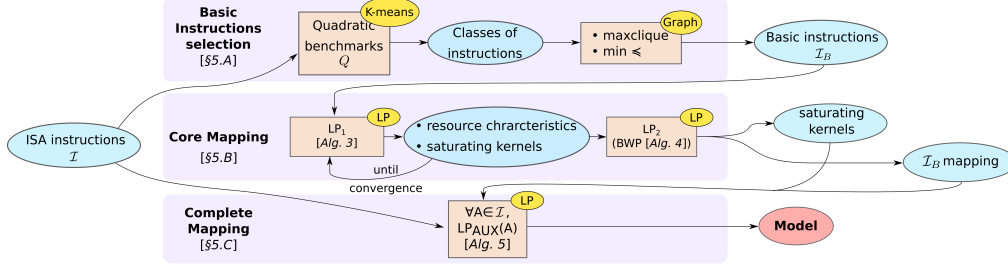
Basic Instructions selection
[§5.A]

Quadratic benchmarks
$Q$

K-means

Classes of instructions

• maxclique
• min $\preccurlyeq$

Graph

Basic instructions
$\mathcal{I}_B$

ISA instructions
$\mathcal{I}$

Core Mapping
[§5.B]

LP$_1$
[Alg. 3]

LP

• resource chrarcteristics
• saturating kernels

until convergence

LP$_2$
(BWP [Alg. 4])

LP

saturating kernels

$\mathcal{I}_B$ mapping

Complete Mapping
[§5.C]

$\forall$A$\in\mathcal{I}$,
LP$_{\text{AUX}}$(A)
[Alg. 5]

LP

Model